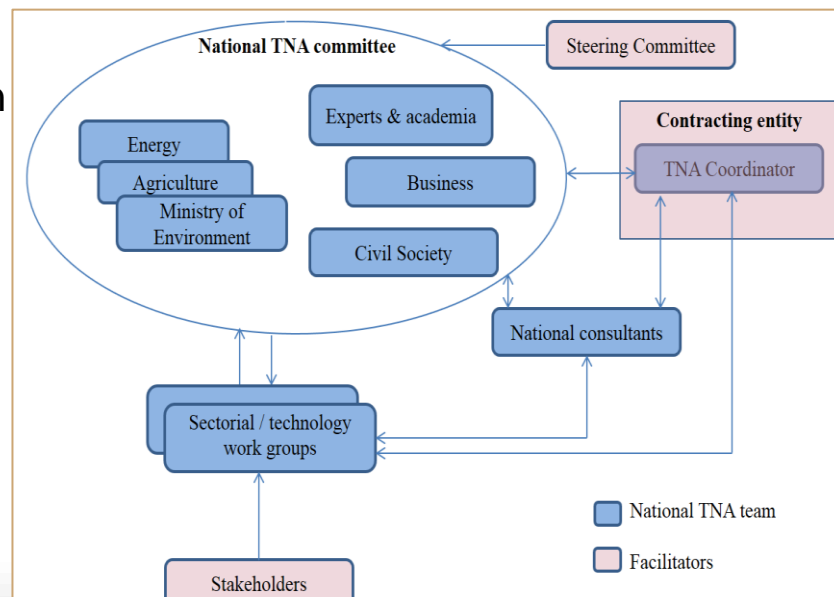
National TNA committee

Steering Committee

Experts & academia

Energy

Agriculture

Ministry of Environment

Business

Civil Society

Contracting entity

TNA Coordinator

National consultants

Sectorial / technology work groups

National TNA team

Facilitators

Stakeholders